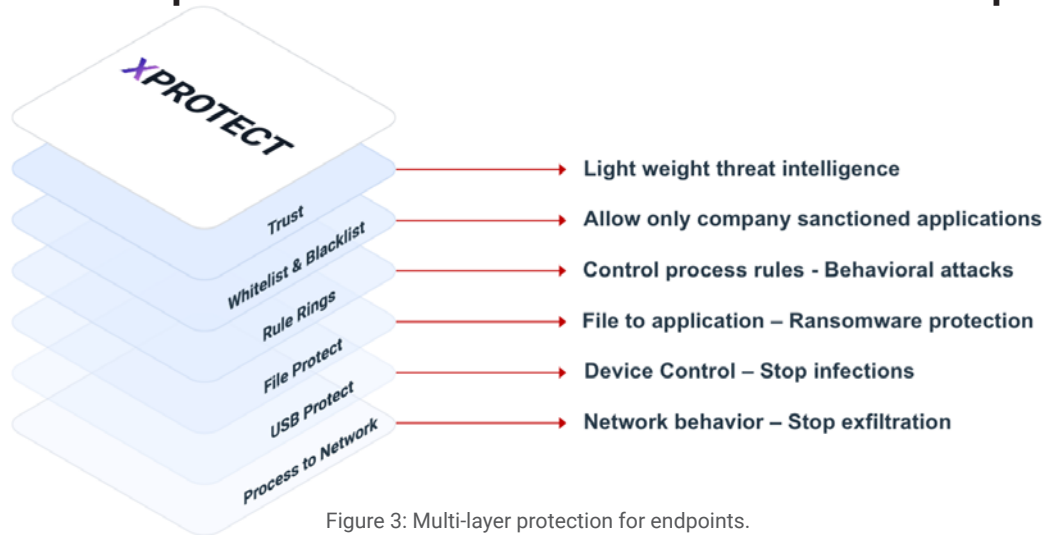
XPROTECT

Trust
Whitelist & Blacklist
Rule Rings
File Protect
USB Protect
Process to Network

Light weight threat intelligence
Allow only company sanctioned applications
Control process rules - Behavioral attacks
File to application – Ransomware protection
Device Control – Stop infections
Network behavior – Stop exfiltration

Figure 3: Multi-layer protection for endpoints.